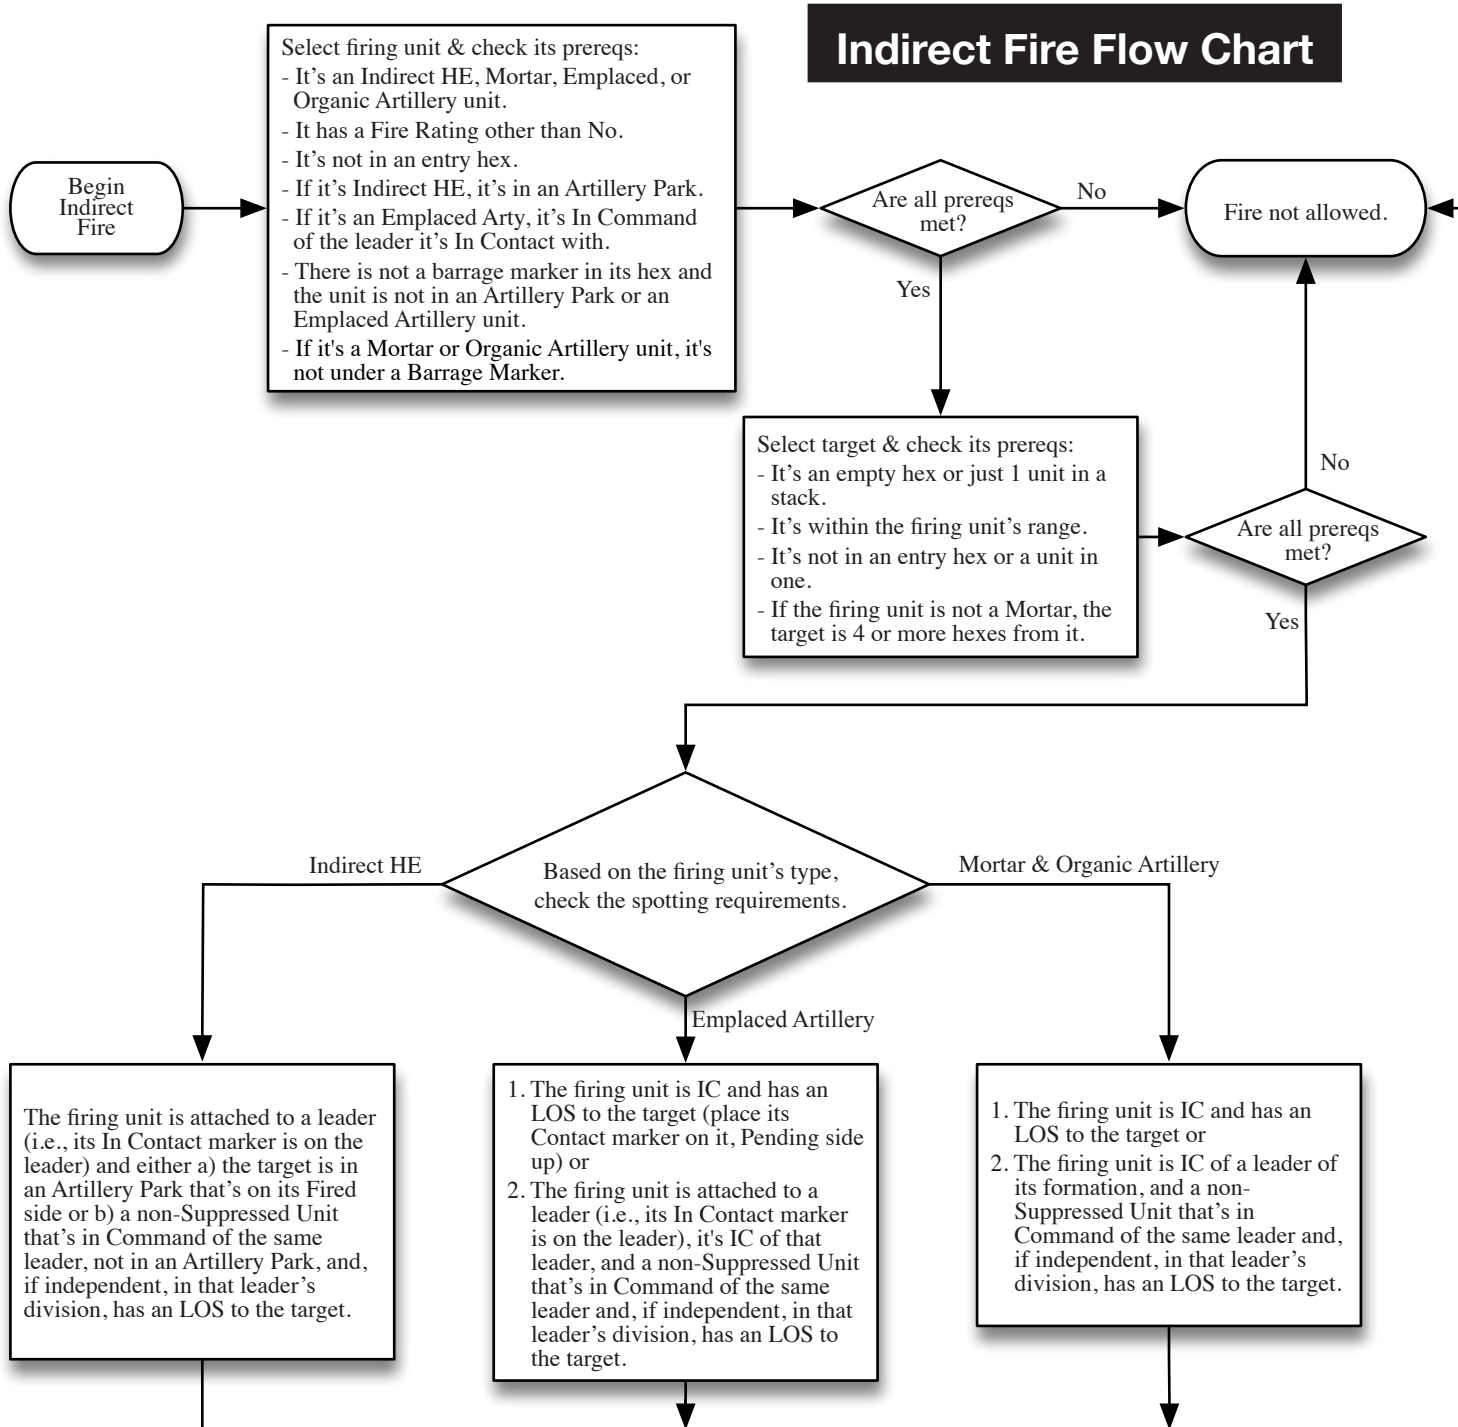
Indirect Fire Flow Chart

Begin Indirect Fire

Select firing unit & check its prereqs:
- It's an Indirect HE, Mortar, Emplaced, or Organic Artillery unit.
- It has a Fire Rating other than No.
- It's not in an entry hex.
- If it's Indirect HE, it's in an Artillery Park.
- If it's an Emplaced Arty, it's In Command of the leader it's In Contact with.
- There is not a barrage marker in its hex and the unit is not in an Artillery Park or an Emplaced Artillery unit.
- If it's a Mortar or Organic Artillery unit, it's not under a Barrage Marker.

Are all prereqs met?

No

Fire not allowed.

Yes

Select target & check its prereqs:
- It's an empty hex or just 1 unit in a stack.
- It's within the firing unit's range.
- It's not in an entry hex or a unit in one.
- If the firing unit is not a Mortar, the target is 4 or more hexes from it.

No

Are all prereqs met?

Yes

Indirect HE

Based on the firing unit's type, check the spotting requirements.

Mortar & Organic Artillery

Emplaced Artillery

The firing unit is attached to a leader (i.e., its In Contact marker is on the leader) and either a) the target is in an Artillery Park that's on its Fired side or b) a non-Suppressed Unit that's in Command of the same leader, not in an Artillery Park, and, if independent, in that leader's division, has an LOS to the target.

1. The firing unit is IC and has an LOS to the target (place its Contact marker on it, Pending side up) or
2. The firing unit is attached to a leader (i.e., its In Contact marker is on the leader), it's IC of that leader, and a non-Suppressed Unit that's in Command of the same leader and, if independent, in that leader's division, has an LOS to the target.

1. The firing unit is IC and has an LOS to the target or
2. The firing unit is IC of a leader of its formation, and a non-Suppressed Unit that's in Command of the same leader and, if independent, in that leader's division, has an LOS to the target.